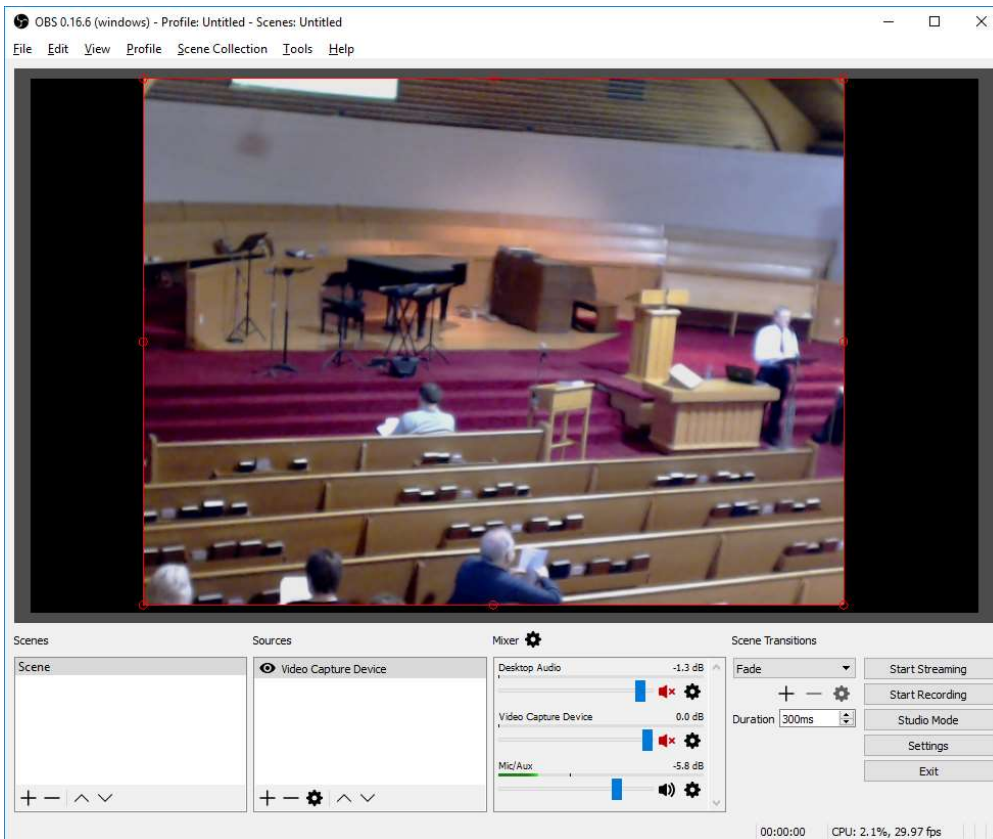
OBS 0.16.6 (windows) - Profile: Untitled - Scenes: Untitled

File Edit View Profile Scene Collection Tools Help

Scenes

Scene

Sources

Video Capture Device

Mixer

Desktop Audio -1.3 dB

Video Capture Device 0.0 dB

Mic/Aux -5.8 dB

Scene Transitions

Fade

Duration 300ms

Start Streaming

Start Recording

Studio Mode

Settings

Exit

00:00:00 CPU: 2.1%, 29.97 fps